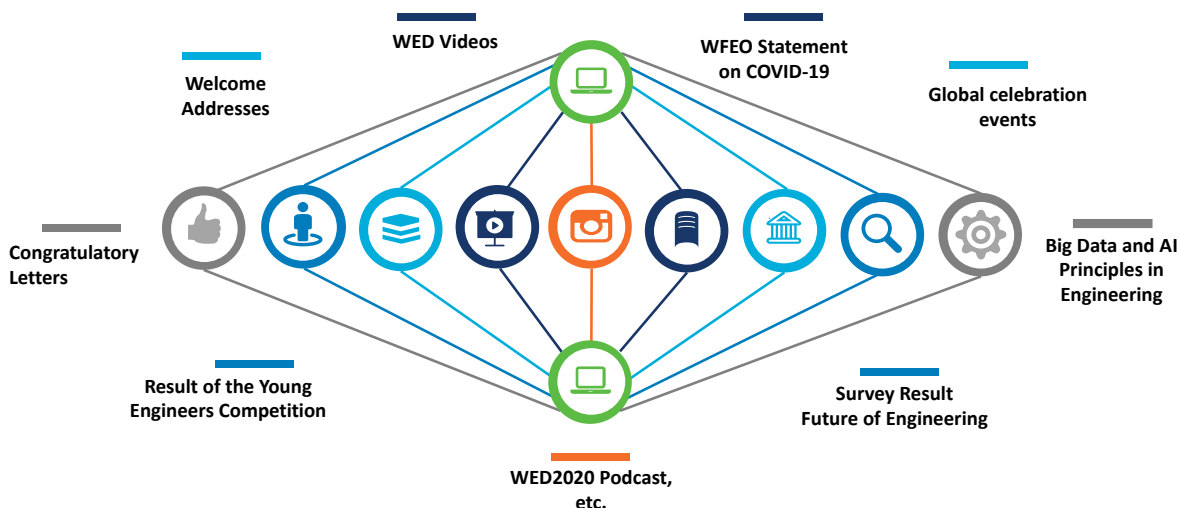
WED Videos

WFEO Statement on COVID-19

Welcome Addresses

Global celebration events

Congratulatory Letters

Big Data and AI Principles in Engineering

Result of the Young Engineers Competition

Survey Result Future of Engineering

WED2020 Podcast, etc.